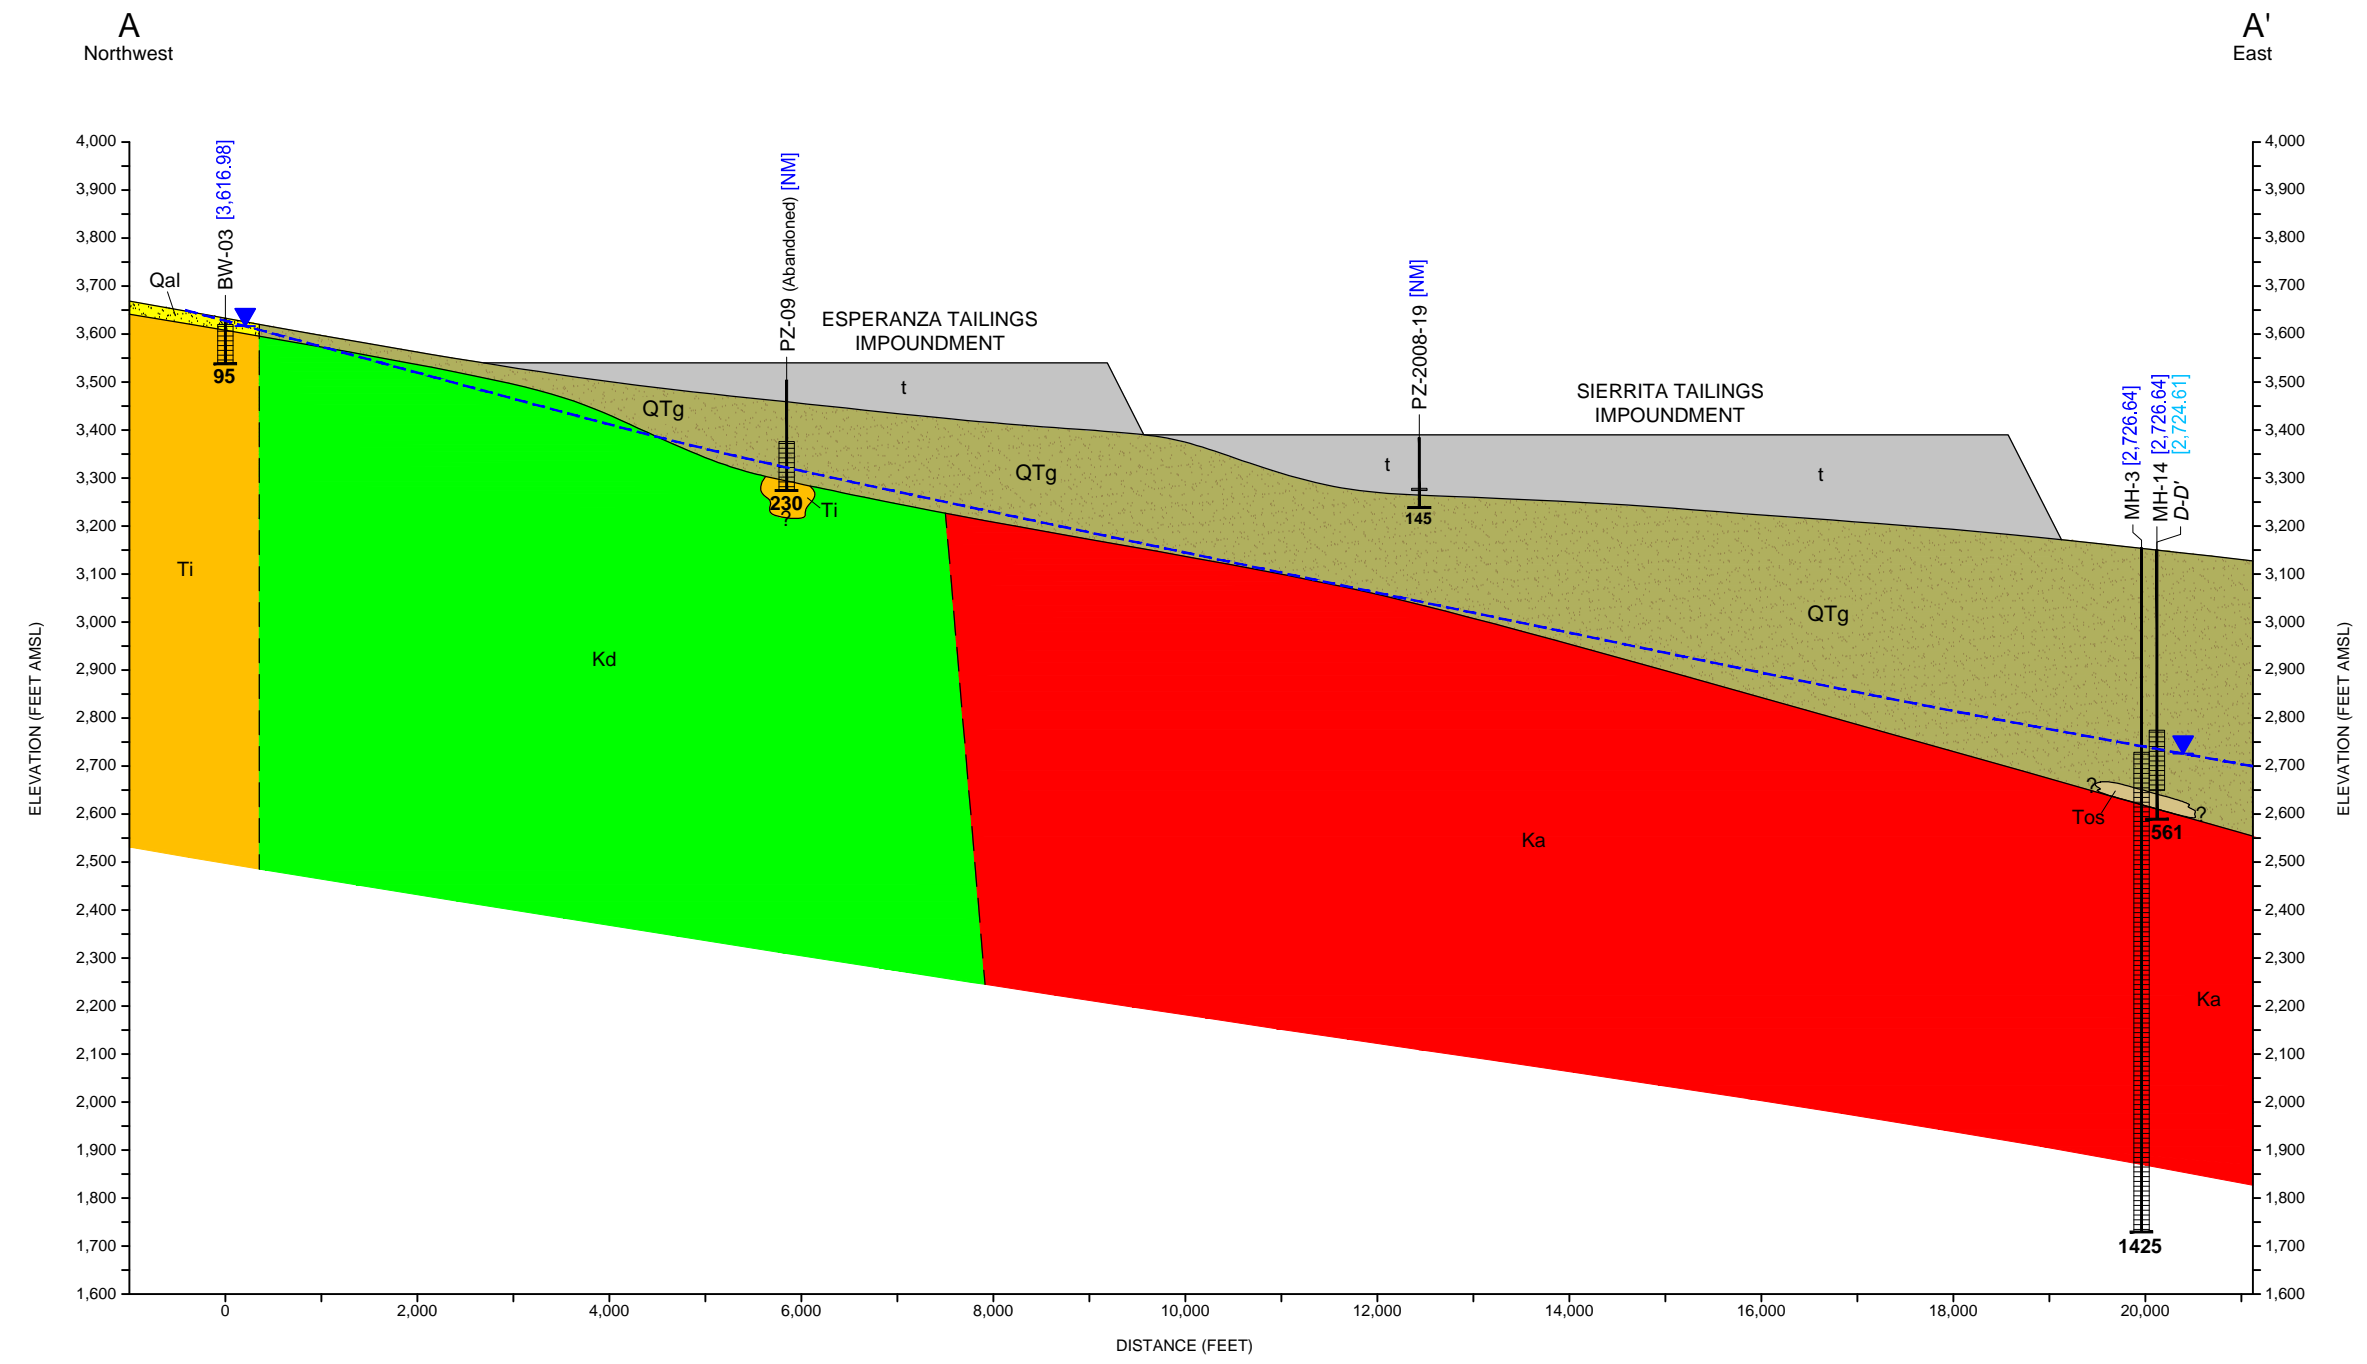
A
Northwest

A'
East

4,000
3,900
3,800
3,700
3,600
3,500
3,400
3,300
3,200
3,100
3,000
2,900
2,800
2,700
2,600
2,500
2,400
2,300
2,200
2,100
2,000
1,900
1,800
1,700
1,600

ELEVATION (FEET AMSL)

BW-03 [3,616.98]
Qal
95
PZ-09 (Abandoned) [NM]
ESPERANZA TAILINGS IMPOUNDMENT
t
QTg
230
?
Ti
PZ-2008-19 [NM]
145
SIERRITA TAILINGS IMPOUNDMENT
t
QTg
t
MH-3 [2,726.64]
MH-14 [2,726.64] [2,724.61]
D-D'
QTg
Ti
Kd
Ka
?
Tos
?
561
Ka
1425

4,000
3,900
3,800
3,700
3,600
3,500
3,400
3,300
3,200
3,100
3,000
2,900
2,800
2,700
2,600
2,500
2,400
2,300
2,200
2,100
2,000
1,900
1,800
1,700
1,600

ELEVATION (FEET AMSL)

0
2,000
4,000
6,000
8,000
10,000
12,000
14,000
16,000
18,000
20,000

DISTANCE (FEET)